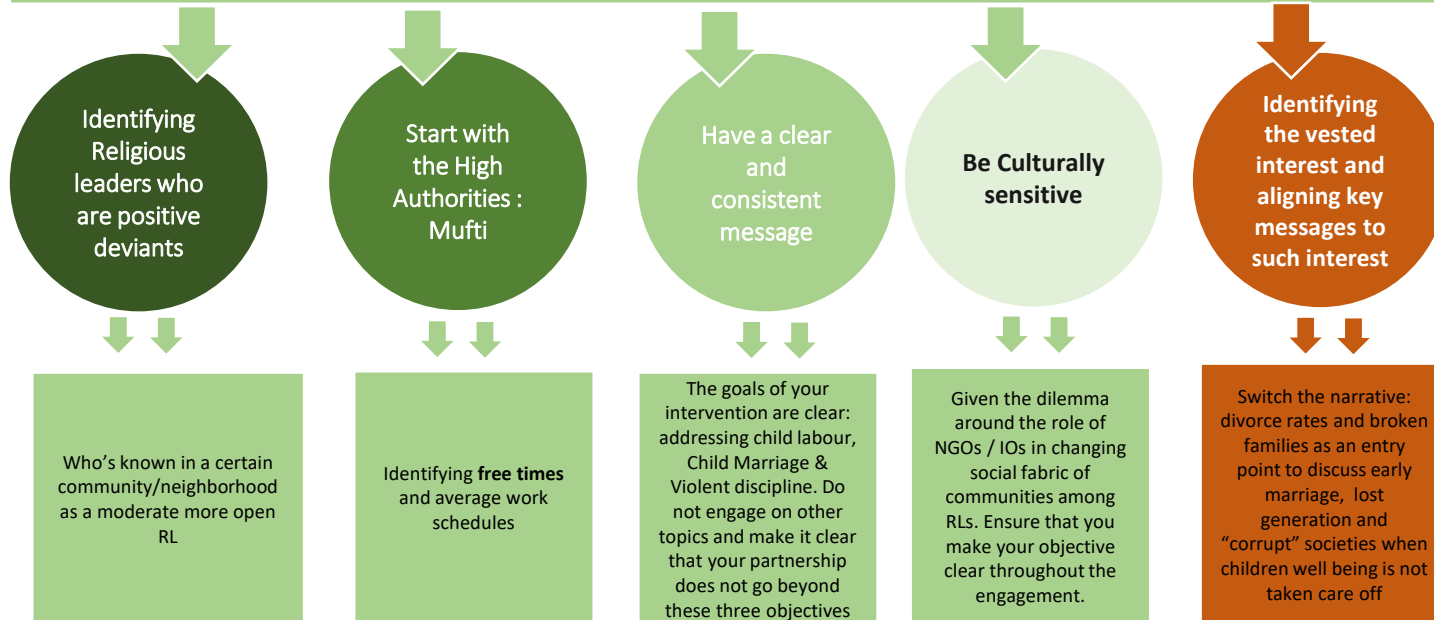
Identifying Religious leaders who are positive deviants

Start with the High Authorities : Mufti

Have a clear and consistent message

Be Culturally sensitive

Identifying the vested interest and aligning key messages to such interest

Who’s known in a certain community/neighborhood as a moderate more open RL

Identifying **free times** and average work schedules

The goals of your intervention are clear: addressing child labour, Child Marriage & Violent discipline. Do not engage on other topics and make it clear that your partnership does not go beyond these three objectives

Given the dilemma around the role of NGOs / IOs in changing social fabric of communities among RLs. Ensure that you make your objective clear throughout the engagement.

Switch the narrative: divorce rates and broken families as an entry point to discuss early marriage, lost generation and “corrupt” societies when children well being is not taken care off